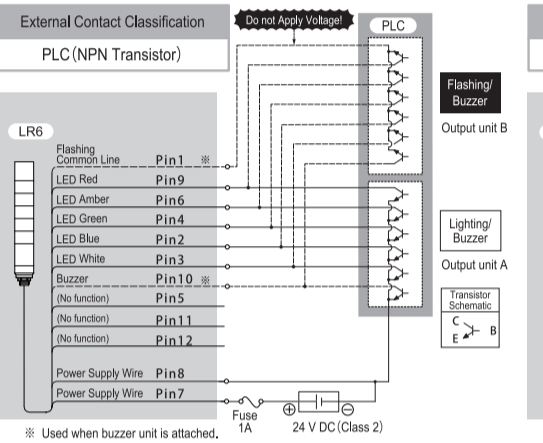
External Contact Classification

PLC (NPN Transistor)

Do not Apply Voltage!

PLC

Flashing/ Buzzer

Output unit B

LR6

Flashing Common Line Pin1 ※

LED Red Pin9

LED Amber Pin6

LED Green Pin4

LED Blue Pin2

LED White Pin3

Buzzer Pin10 ※

(No function) Pin5

(No function) Pin11

(No function) Pin12

Power Supply Wire Pin8

Power Supply Wire Pin7

Lighting/ Buzzer

Output unit A

Transistor Schematic

C

B

E

Fuse 1A

24 V DC (Class 2)

※ Used when buzzer unit is attached.